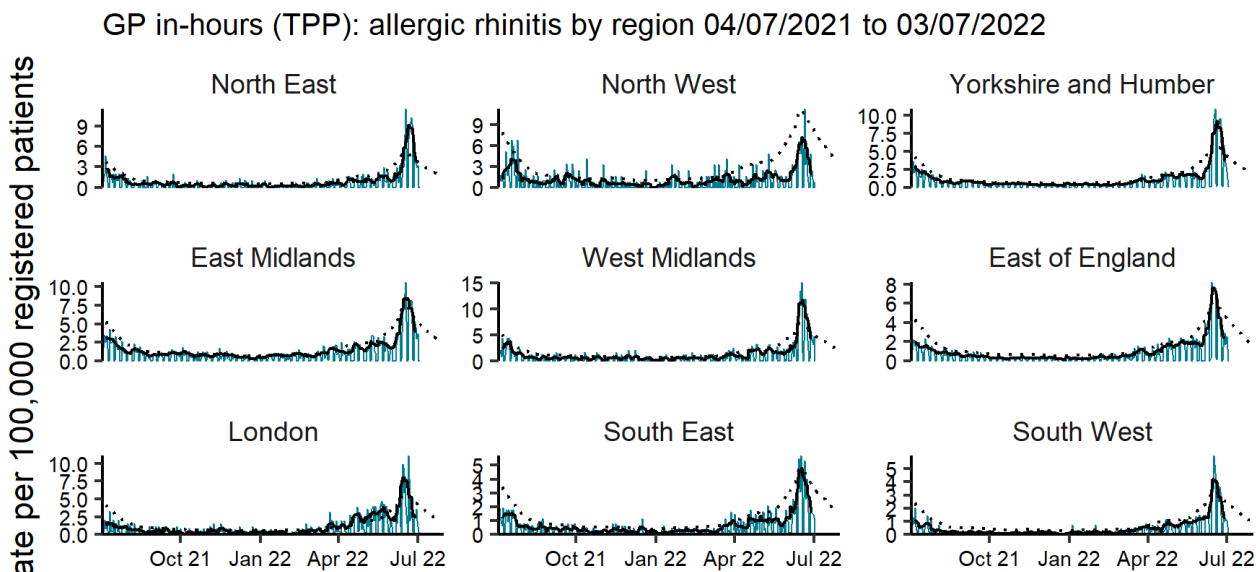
GP in-hours (TPP): allergic rhinitis by region 04/07/2021 to 03/07/2022

ate per 100,000 registered patients

North East
9
6
3
0

North West
9
6
3
0

Yorkshire and Humber
10.0
7.5
5.0
2.5
0.0

East Midlands
10.0
7.5
5.0
2.5
0.0

West Midlands
15
10
5
0

East of England
8
6
4
2
0

London
10.0
7.5
5.0
2.5
0.0
Oct 21 Jan 22 Apr 22 Jul 22

South East
5
4
3
2
1
0
Oct 21 Jan 22 Apr 22 Jul 22

South West
5
4
3
2
1
0
Oct 21 Jan 22 Apr 22 Jul 22